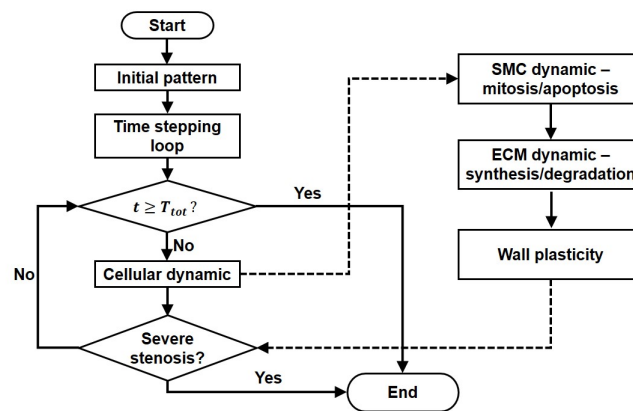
Start

Initial pattern

Time stepping loop

$t \geq T_{tot}$?

Yes

No

Cellular dynamic

No

Severe stenosis?

Yes

End

SMC dynamic – mitosis/apoptosis

ECM dynamic – synthesis/degradation

Wall plasticity